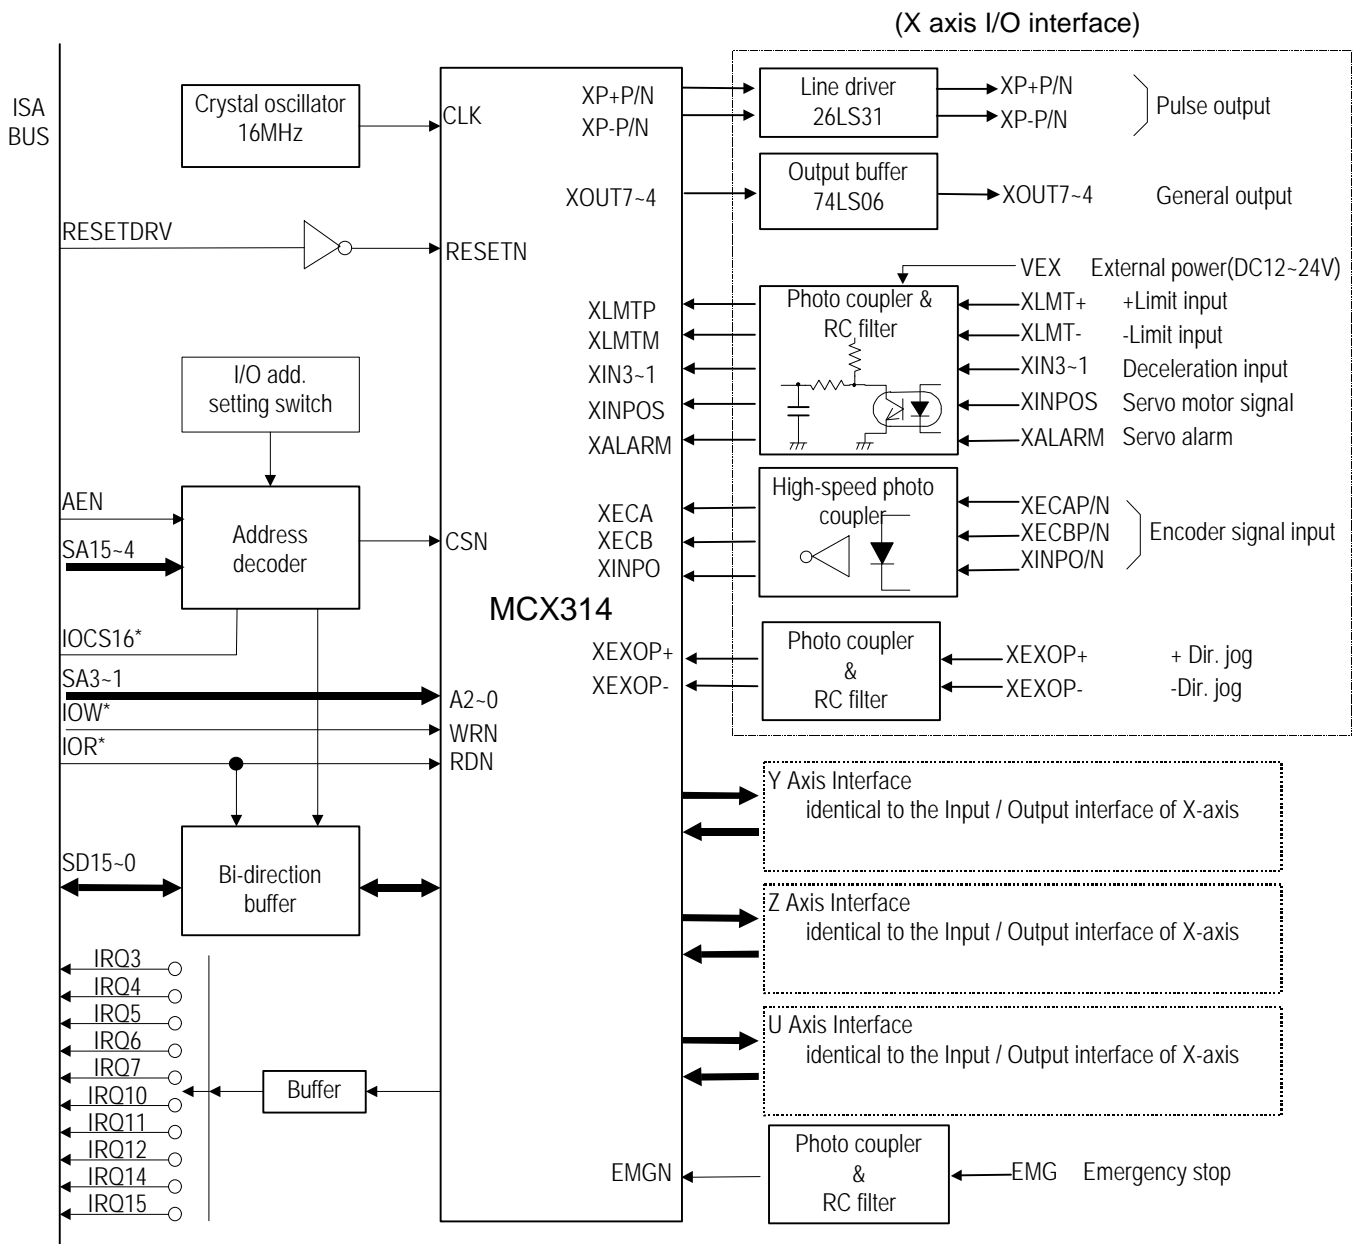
(X axis I/O interface)

ISA BUS

Crystal oscillator 16MHz

CLK

XP+P/N
XP-P/N

Line driver 26LS31

XP+P/N
XP-P/N

Pulse output

XOUT7~4

Output buffer 74LS06

XOUT7~4

General output

RESETDRV

RESETN

VEX External power(DC12~24V)

XLMTP
XLMTM
XIN3~1
XINPOS
XALARM

Photo coupler & RC filter

XLMT+ +Limit input
XLMT- -Limit input
XIN3~1 Deceleration input
XINPOS Servo motor signal
XALARM Servo alarm

I/O add. setting switch

AEN
SA15~4

Address decoder

CSN

XECA
XECB
XINPO

High-speed photo coupler

XECAP/N
XECBP/N
XINPO/N

Encoder signal input

MCX314

IOCS16*

XEXOP+
XEXOP-

Photo coupler & RC filter

XEXOP+ + Dir. jog
XEXOP- -Dir. jog

SA3~1
IOW*
IOR*

A2~0
WRN
RDN

Y Axis Interface
identical to the Input / Output interface of X-axis

SD15~0

Bi-direction buffer

Z Axis Interface
identical to the Input / Output interface of X-axis

IRQ3
IRQ4
IRQ5
IRQ6
IRQ7
IRQ10
IRQ11
IRQ12
IRQ14
IRQ15

Buffer

U Axis Interface
identical to the Input / Output interface of X-axis

EMGN

Photo coupler & RC filter

EMG Emergency stop